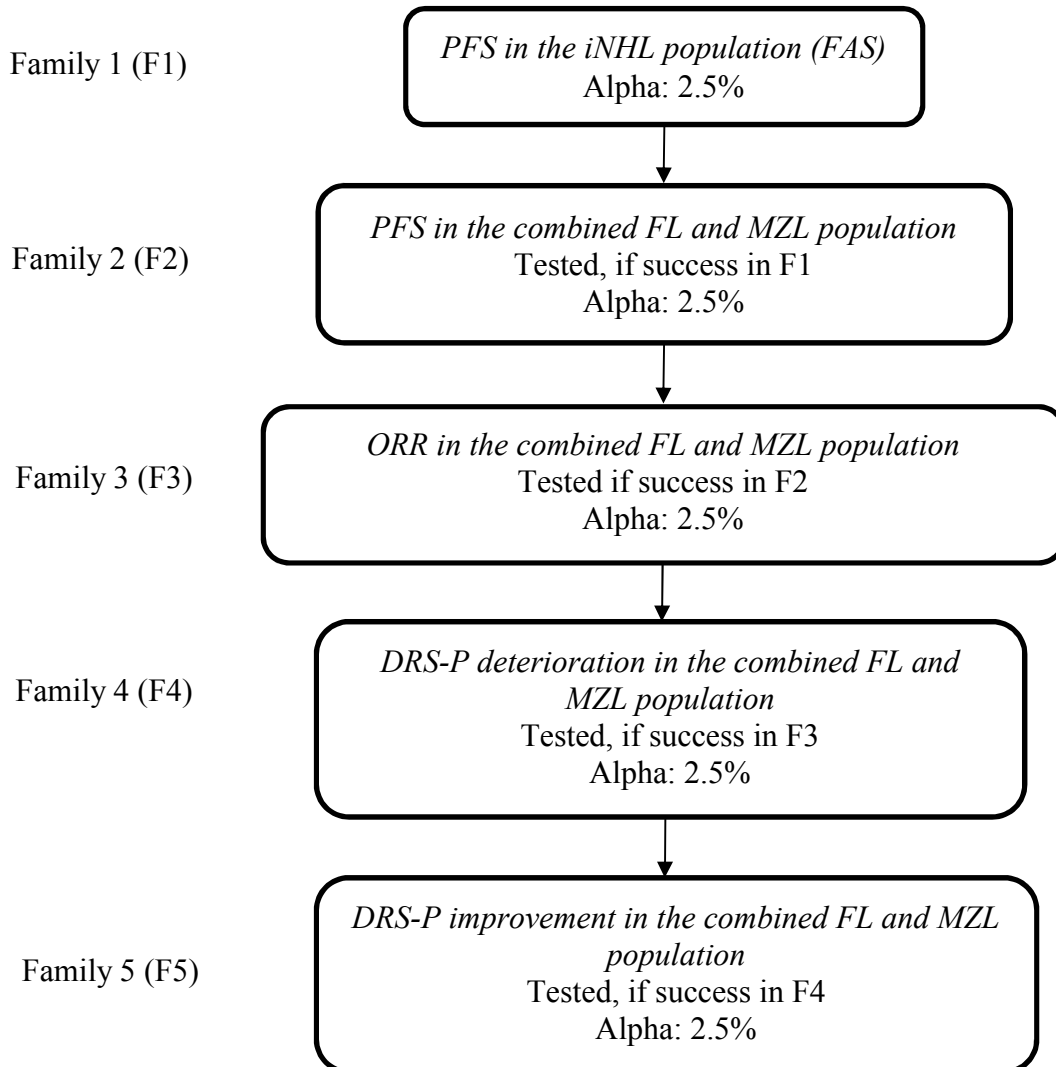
Family 1 (F1)

PFS in the iNHL population (FAS)
Alpha: 2.5%

Family 2 (F2)

PFS in the combined FL and MZL population
Tested, if success in F1
Alpha: 2.5%

Family 3 (F3)

ORR in the combined FL and MZL population
Tested if success in F2
Alpha: 2.5%

Family 4 (F4)

DRS-P deterioration in the combined FL and MZL population
Tested, if success in F3
Alpha: 2.5%

Family 5 (F5)

DRS-P improvement in the combined FL and MZL population
Tested, if success in F4
Alpha: 2.5%